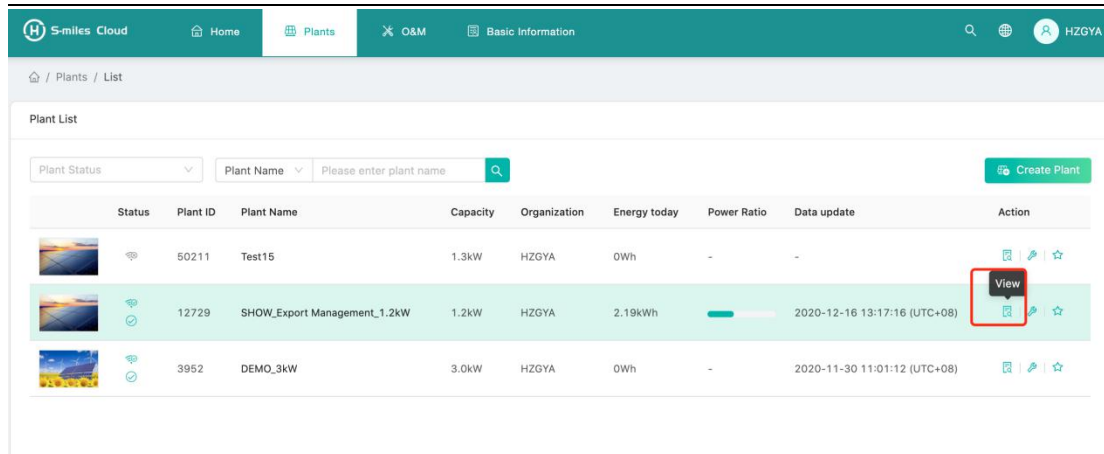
S-miles Cloud Home Plants O&M Basic Information HZGYA

/ Plants / List

Plant List

Plant Status Plant Name Please enter plant name Create Plant

| | Status | Plant ID | Plant Name | Capacity | Organization | Energy today | Power Ratio | Data update | Action |
|---|---|---|---|---|---|---|---|---|---|
| | | 50211 | Test15 | 1.3kW | HZGYA | 0Wh | - | - | |
| | | 12729 | SHOW_Export Management_1.2kW | 1.2kW | HZGYA | 2.19kWh | | 2020-12-16 13:17:16 (UTC+08) | View |
| | | 3952 | DEMO_3kW | 3.0kW | HZGYA | 0Wh | - | 2020-11-30 11:01:12 (UTC+08) | |